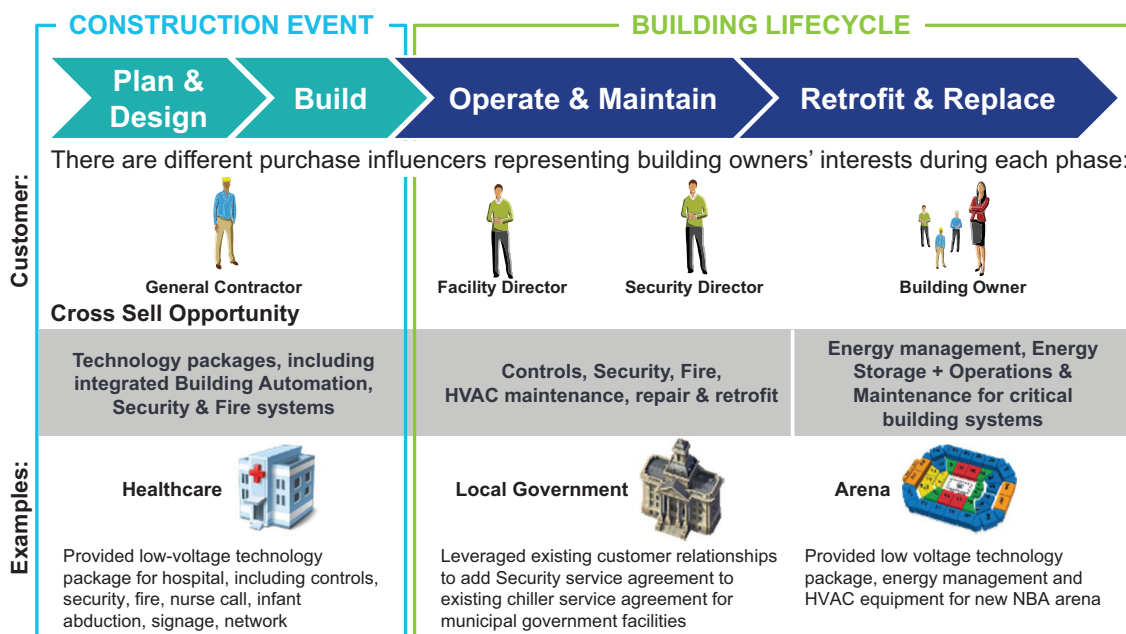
CONSTRUCTION EVENT

BUILDING LIFECYCLE

Plan & Design

Build

Operate & Maintain

Retrofit & Replace

There are different purchase influencers representing building owners' interests during each phase:

Customer:

General Contractor

Facility Director

Security Director

Building Owner

Cross Sell Opportunity

Technology packages, including integrated Building Automation, Security & Fire systems

Controls, Security, Fire, HVAC maintenance, repair & retrofit

Energy management, Energy Storage + Operations & Maintenance for critical building systems

Examples:

Healthcare

Provided low-voltage technology package for hospital, including controls, security, fire, nurse call, infant abduction, signage, network

Local Government

Leveraged existing customer relationships to add Security service agreement to existing chiller service agreement for municipal government facilities

Arena

Provided low voltage technology package, energy management and HVAC equipment for new NBA arena